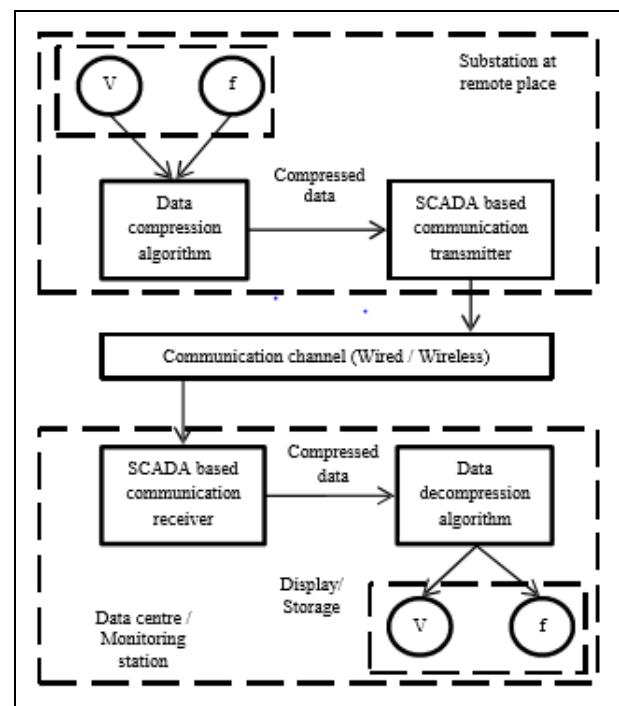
V

f

Substation at remote place

Data compression algorithm

Compressed data

SCADA based communication transmitter

Communication channel (Wired / Wireless)

SCADA based communication receiver

Compressed data

Data decompression algorithm

Display/ Storage

Data centre / Monitoring station

V

f